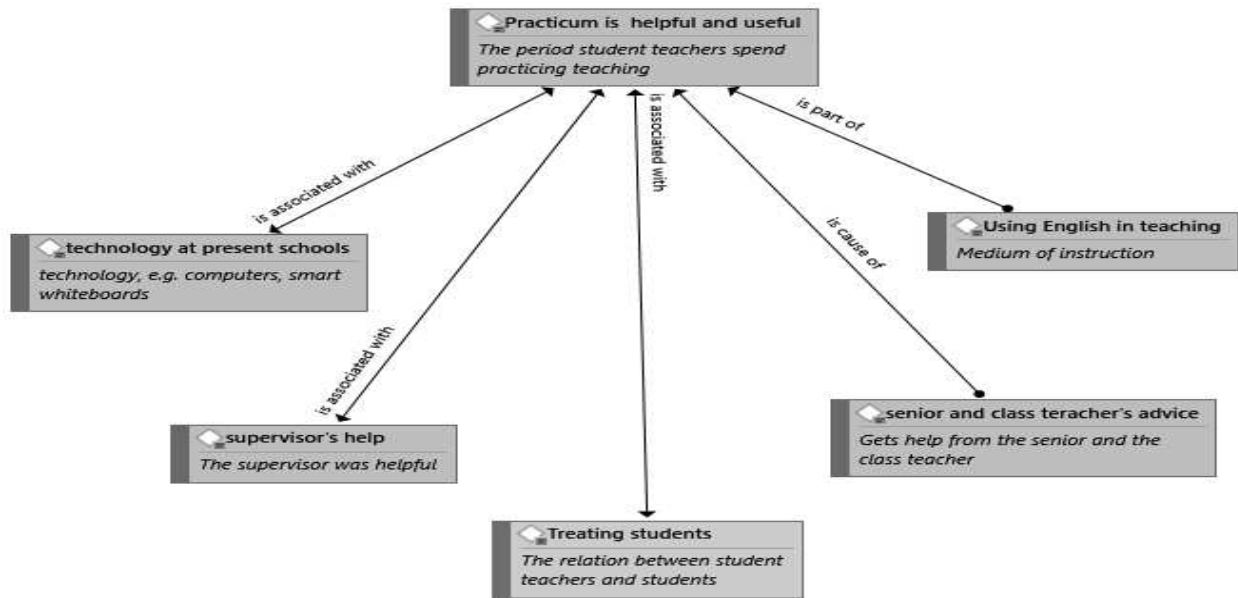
Practicum is helpful and useful
The period student teachers spend practicing teaching

is associated with

is associated with

is part of

is cause of

technology at present schools
technology, e.g. computers, smart whiteboards

Using English in teaching
Medium of instruction

is associated with

supervisor's help
The supervisor was helpful

senior and class teracher's advice
Gets help from the senior and the class teacher

Treating students
The relation between student teachers and students